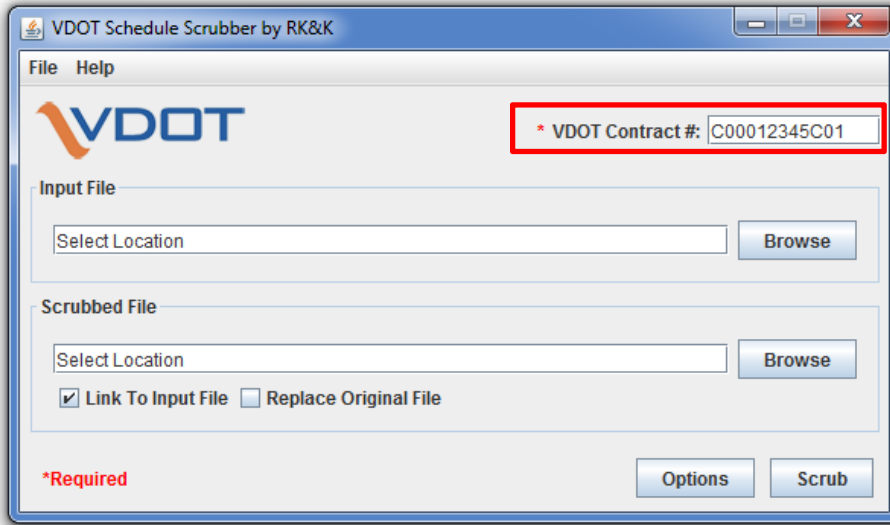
VDOT Schedule Scrubber by RK&K

File Help

VDOT

* VDOT Contract #: C00012345C01

Input File

Select Location

Browse

Scrubbed File

Select Location

Browse

Link To Input File

Replace Original File

*Required

Options

Scrub